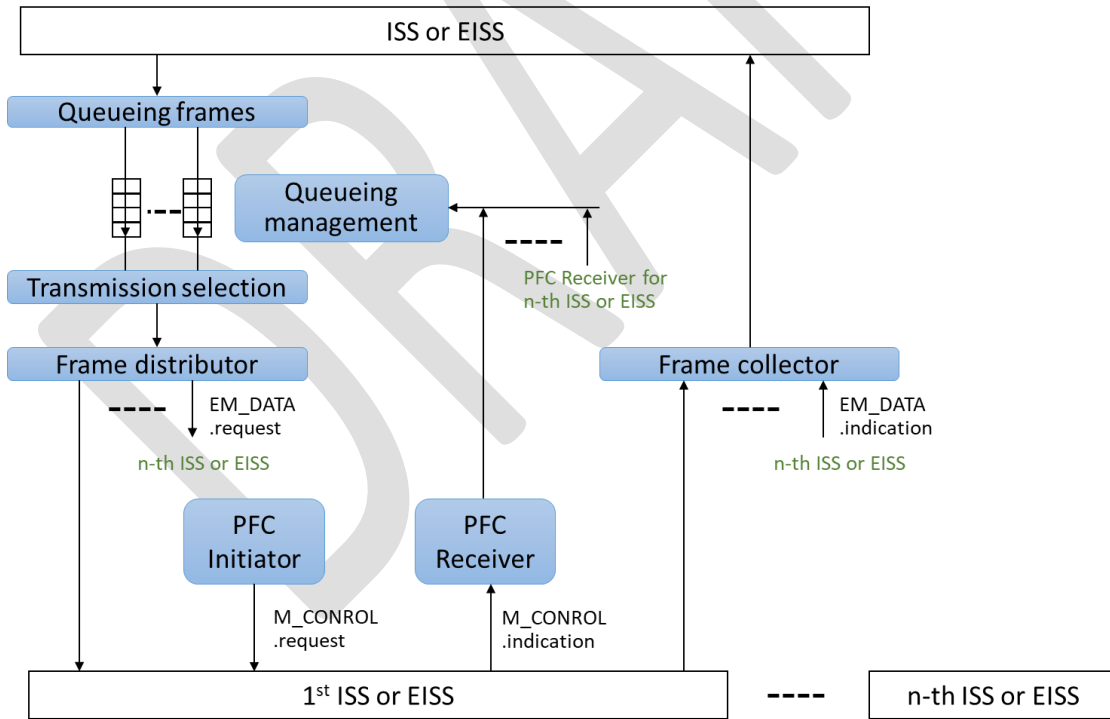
ISS or EISS

Queueing frames

Queueing management

----

PFC Receiver for n-th ISS or EISS

Transmission selection

Frame distributor

Frame collector

----

EM_DATA .request

n-th ISS or EISS

----

EM_DATA .indication

n-th ISS or EISS

PFC Initiator

PFC Receiver

M_CONROL .request

M_CONROL .indication

1$^{st}$ ISS or EISS

----

n-th ISS or EISS

DRAFT